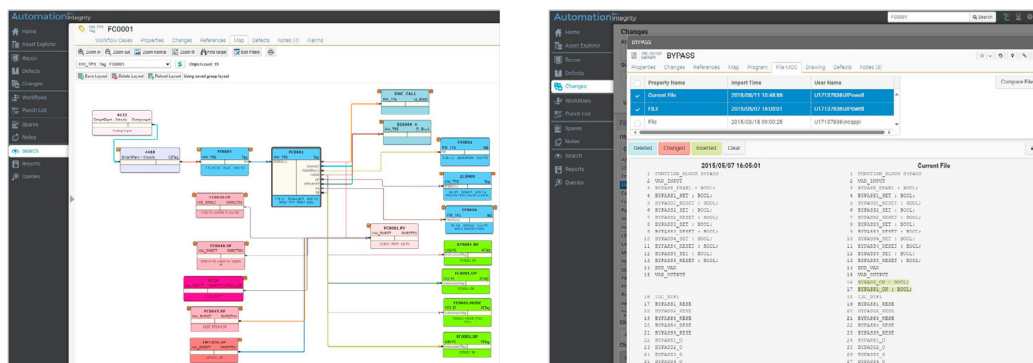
Automation Integrity

Home
Asset Explorer
Recon
Defects
Changes
Workflows
Punch List
Spares
Notes
Search
Reports
Queries

FC0001

Workflow Cases | Properties | Changes | References | Map | Defects | Notes (4) | Alarms

Zoom in | Zoom out | Zoom normal | Zoom fit | Find target | Edit Filters

FIC_TP3 Tag: FC0001 | Object count: 19

Save Layout | Delete Layout | Reload Layout | Using saved group layout

FC0001

DMC_CALL

BYPASS

Automation Integrity

FC0001 | Search

Home
Asset Explorer
Recon
Defects
Changes
Workflows
Punch List
Spares
Notes
Search
Reports
Queries

Changes

BYPASS

Properties | Changes | References | Map | Program | File MOC | Drawing | Defects | Notes (3)

| Property Name | Import Time | User Name |
|---|---|---|
| Current File | 2015/08/11 10:48:55 | U1717393\Powell |
| FILE | 2015/05/07 16:05:01 | U1717393\Powell |
| File | 2015/03/18 09:00:25 | U1717393\ncappi |

Compare File

Deleted | Changed | Inserted | Clear

2015/05/07 16:05:01

Current File

1 FUNCTION_BLOCK BYPASS
2 VAR_INPUT
3 BYPASS_ENABL : BOOL;
4 BYPASS1_SET : BOOL;
5 BYPASS1_RESET : BOOL;
6 BYPASS2_SET : BOOL;
7 BYPASS2_RESET : BOOL;
8 BYPASS3_SET : BOOL;
9 BYPASS3_RESET : BOOL;
10 BYPASS4_SET : BOOL;
11 BYPASS4_RESET : BOOL;
12 BYPASS5_SET : BOOL;
13 BYPASS5_RESET : BOOL;
14 END_VAR
15 VAR_OUTPUT
16 BYPASS_ON : BOOL;
17 BYPASS1_ON : BOOL;

1 FUNCTION_BLOCK BYPASS
2 VAR_INPUT
3 BYPASS_ENABL : BOOL;
4 BYPASS1_SET : BOOL;
5 BYPASS1_RESET : BOOL;
6 BYPASS2_SET : BOOL;
7 BYPASS2_RESET : BOOL;
8 BYPASS3_SET : BOOL;
9 BYPASS3_RESET : BOOL;
10 BYPASS4_SET : BOOL;
11 BYPASS4_RESET : BOOL;
12 BYPASS5_SET : BOOL;
13 BYPASS5_RESET : BOOL;
14 END_VAR
15 VAR_OUTPUT
16 BYPASS_ON : BOOL;
17 BYPASS1_ON : BOOL;